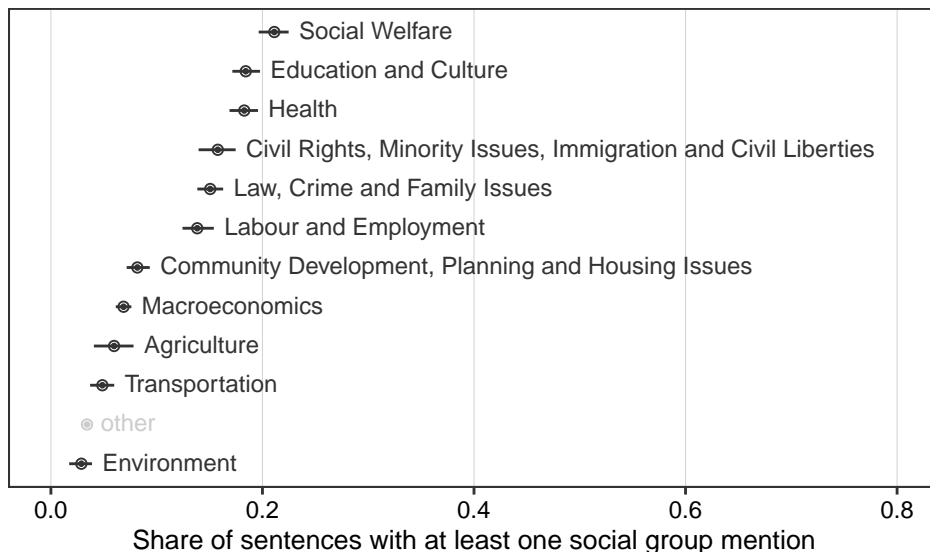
Social Welfare
Education and Culture
Health
Civil Rights, Minority Issues, Immigration and Civil Liberties
Law, Crime and Family Issues
Labour and Employment
Community Development, Planning and Housing Issues
Macroeconomics
Agriculture
Transportation
other
Environment
0.0
0.2
0.4
0.6
0.8
Share of sentences with at least one social group mention